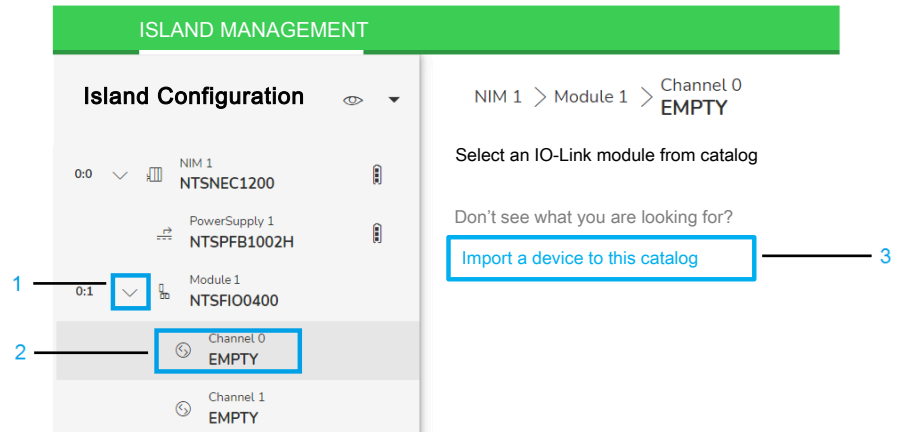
ISLAND MANAGEMENT

Island Configuration

0:0 NIM 1
NTSNEC1200

PowerSupply 1
NTSPFB1002H

1

0:1 Module 1
NTSFIO0400

2

Channel 0
EMPTY

Channel 1
EMPTY

NIM 1 > Module 1 > Channel 0
EMPTY

Select an IO-Link module from catalog

Don't see what you are looking for?

Import a device to this catalog

3